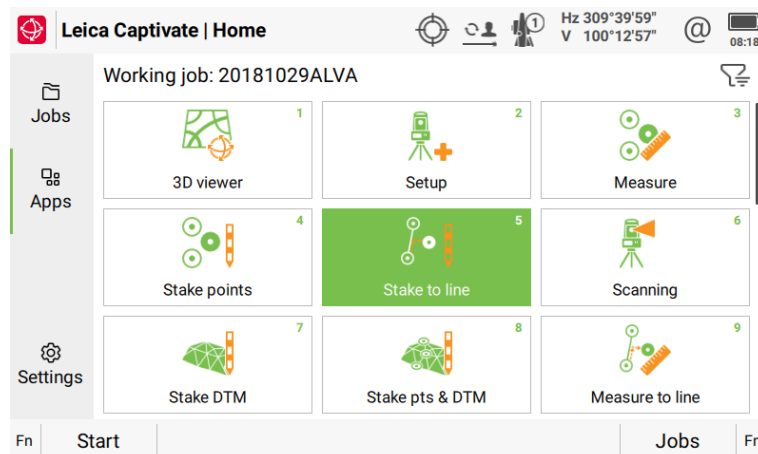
Leica Captivate | Home

1

Hz 309°39'59"
V 100°12'57"

@

08:18

Jobs

Apps

Settings

Working job: 20181029ALVA

| 3D viewer 1 | Setup 2 | Measure 3 |
|---|---|---|
| Stake points 4 | Stake to line 5 | Scanning 6 |
| Stake DTM 7 | Stake pts & DTM 8 | Measure to line 9 |

Fn Start Jobs Fn